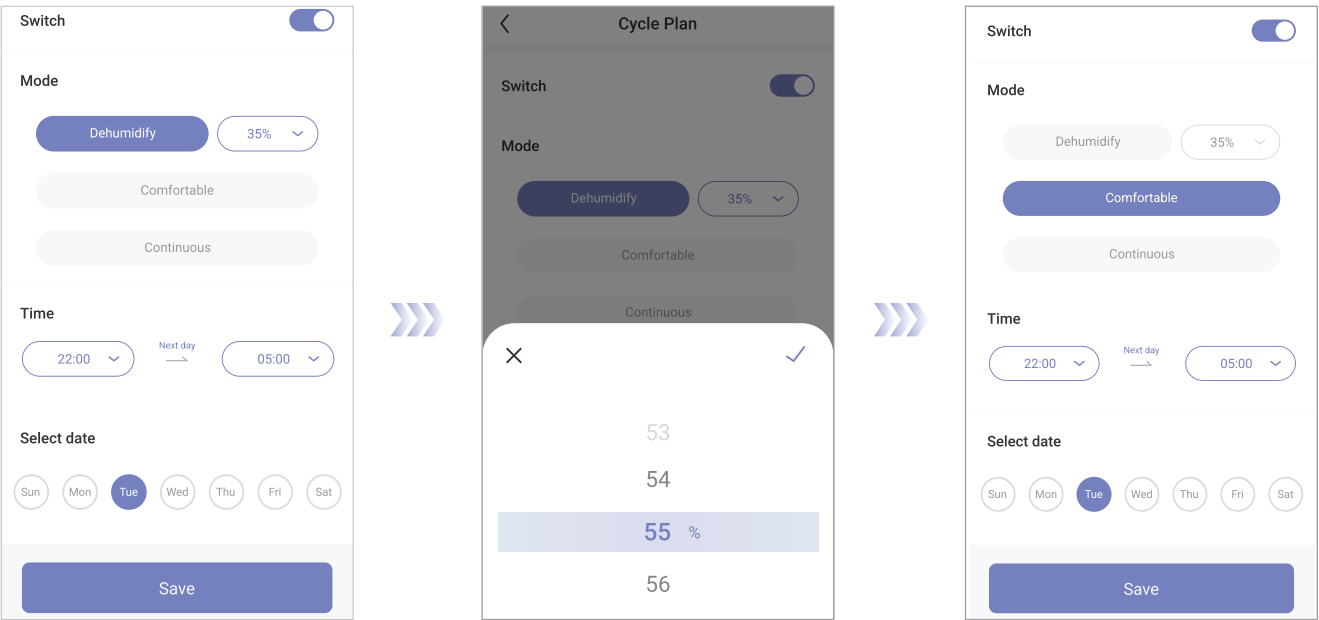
Switch

Mode

Dehumidify

35%

Comfortable

Continuous

Time

22:00

Next day

05:00

Select date

Sun Mon Tue Wed Thu Fri Sat

Save

Cycle Plan

Switch

Mode

Dehumidify

35%

Comfortable

Continuous

53

54

55 %

56

Switch

Mode

Dehumidify

35%

Comfortable

Continuous

Time

22:00

Next day

05:00

Select date

Sun Mon Tue Wed Thu Fri Sat

Save